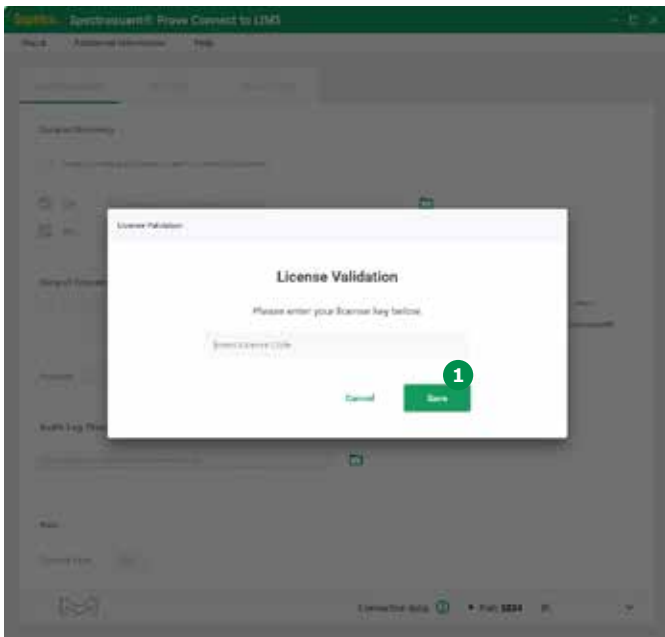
Spectroquant® Prove Connect to LIMS

File Additional Information Help

License Validation

License Validation

Please enter your license key below.

Enter License Code

1

Cancel

Save

Connection status

Port 5834